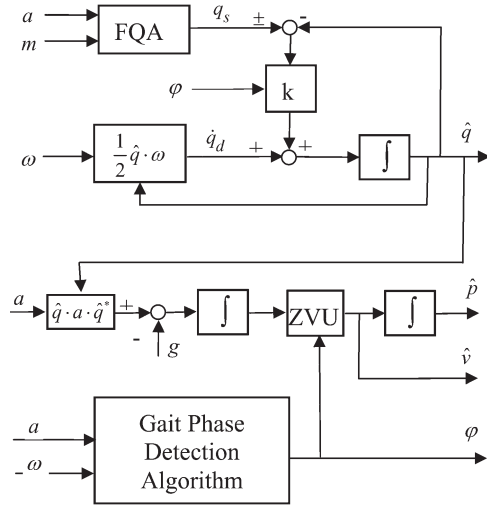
$a$
$m$
FQA
$q_s$
$\pm$
-
$\varphi$
k
$\omega$
$\frac{1}{2}\hat{q}\cdot\omega$
$\dot{q}_d$
+
+
$\int$
$\hat{q}$
$a$
$\hat{q}\cdot a\cdot\hat{q}^*$
+
-
$g$
$\int$
ZVU
$\int$
$\hat{p}$
$\hat{v}$
$a$
$\omega$
Gait Phase Detection Algorithm
$\varphi$